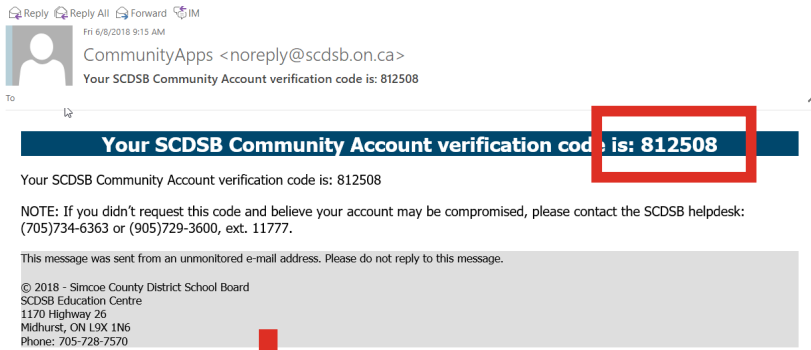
Reply Reply All Forward IM

Fri 6/8/2018 9:15 AM
CommunityApps <noreply@scdsb.on.ca>
Your SCDSB Community Account verification code is: 812508
To

Your SCDSB Community Account verification code is: 812508

Your SCDSB Community Account verification code is: 812508

NOTE: If you didn't request this code and believe your account may be compromised, please contact the SCDSB helpdesk: (705)734-6363 or (905)729-3600, ext. 11777.

This message was sent from an unmonitored e-mail address. Please do not reply to this message.

© 2018 - Simcoe County District School Board
SCDSB Education Centre
1170 Highway 26
Midhurst, ON L9X 1N6
Phone: 705-728-7570